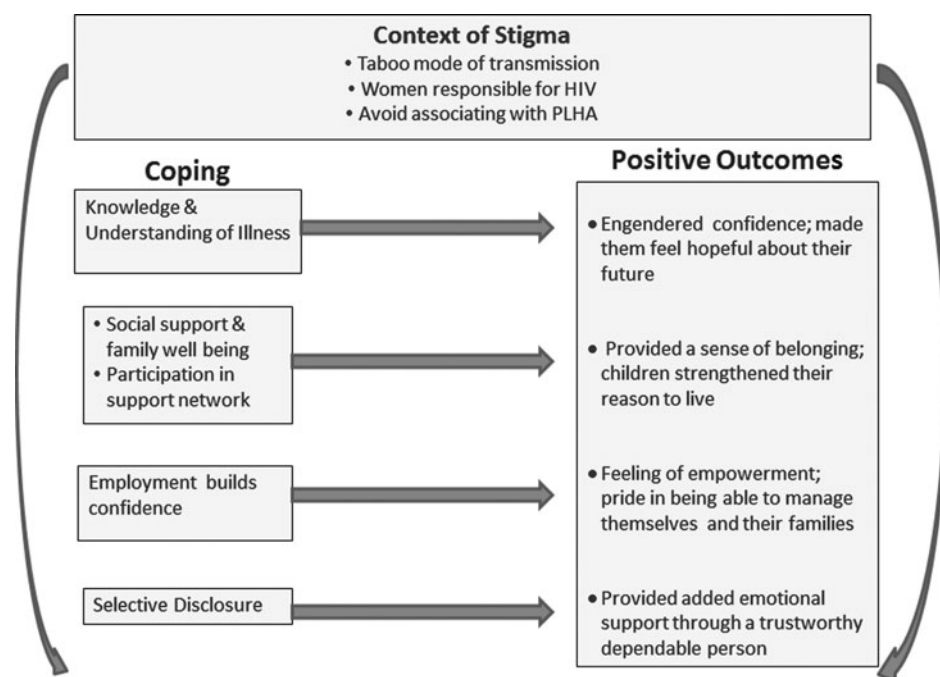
Context of Stigma
• Taboo mode of transmission
• Women responsible for HIV
• Avoid associating with PLHA

Coping

Knowledge & Understanding of Illness

• Social support & family well being
• Participation in support network

Employment builds confidence

Selective Disclosure

Positive Outcomes

• Engendered confidence; made them feel hopeful about their future

• Provided a sense of belonging; children strengthened their reason to live

• Feeling of empowerment; pride in being able to manage themselves and their families

• Provided added emotional support through a trustworthy dependable person